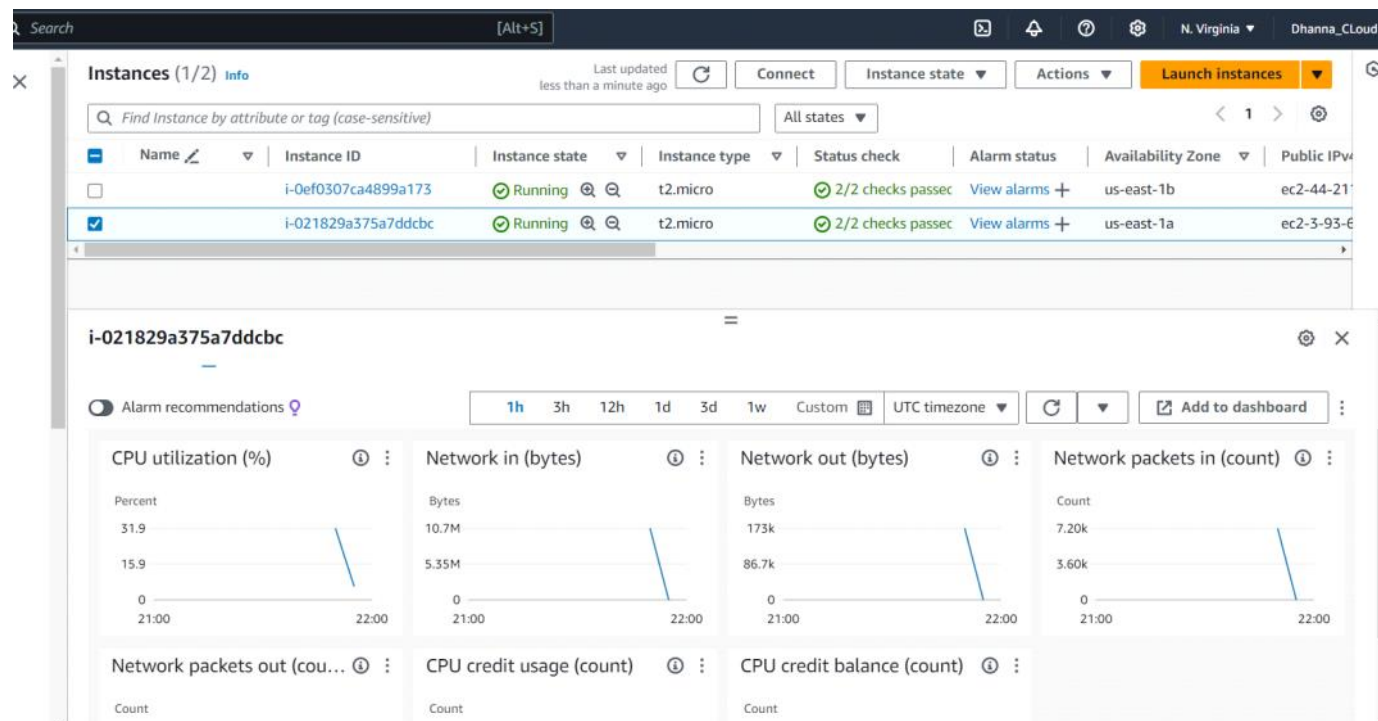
Search [Alt+S] N. Virginia ▼ Dhanna_CLoud

Instances (1/2) Info

Last updated less than a minute ago

Connect Instance state ▼ Actions ▼ Launch instances ▼

Find Instance by attribute or tag (case-sensitive)

All states ▼

1

| | Name | Instance ID | Instance state | Instance type | Status check | Alarm status | Availability Zone | Public IPv |
|---|---|---|---|---|---|---|---|---|
| ☐ | | i-0ef0307ca4899a173 | Running | t2.micro | 2/2 checks passec | View alarms + | us-east-1b | ec2-44-21 |
| ☑ | | i-021829a375a7ddcbc | Running | t2.micro | 2/2 checks passec | View alarms + | us-east-1a | ec2-3-93-6 |

i-021829a375a7ddcbc

Alarm recommendations

1h 3h 12h 1d 3d 1w Custom UTC timezone ▼

Add to dashboard

CPU utilization (%)
Percent
31.9
15.9
0
21:00 22:00

Network in (bytes)
Bytes
10.7M
5.35M
0
21:00 22:00

Network out (bytes)
Bytes
173k
86.7k
0
21:00 22:00

Network packets in (count)
Count
7.20k
3.60k
0
21:00 22:00

Network packets out (cou...
Count

CPU credit usage (count)
Count

CPU credit balance (count)
Count